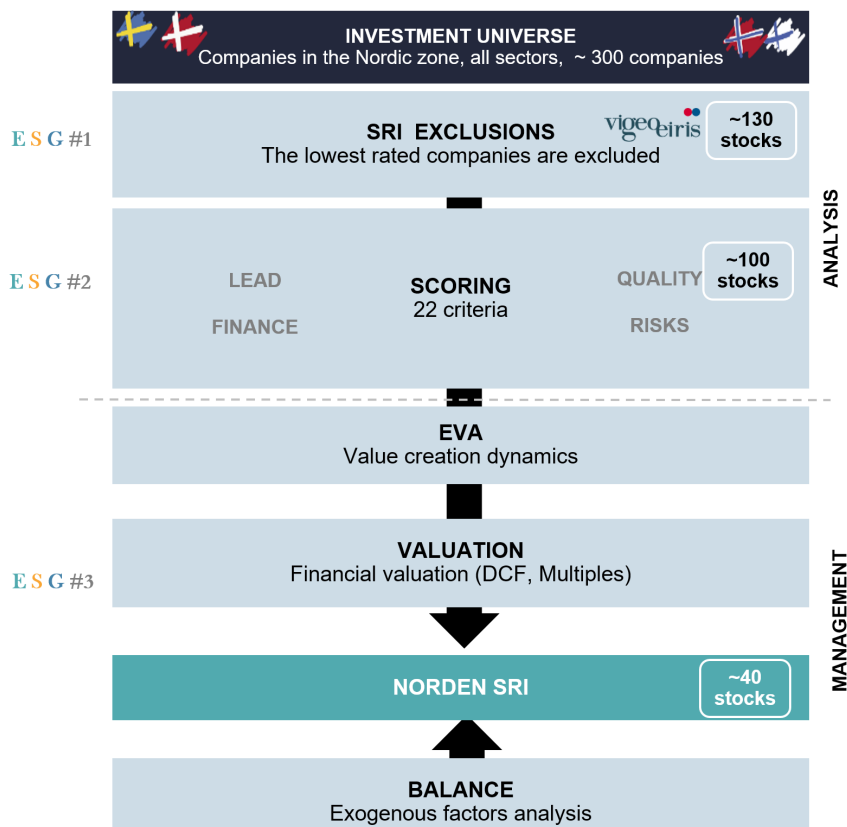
INVESTMENT UNIVERSE
Companies in the Nordic zone, all sectors, ~ 300 companies

ESG #1

SRI EXCLUSIONS
The lowest rated companies are excluded

vigeo eiris

~130 stocks

ESG #2

LEAD

FINANCE

SCORING
22 criteria

QUALITY

RISKS

~100 stocks

ANALYSIS

EVA
Value creation dynamics

ESG #3

VALUATION
Financial valuation (DCF, Multiples)

NORDEN SRI

~40 stocks

MANAGEMENT

BALANCE
Exogenous factors analysis